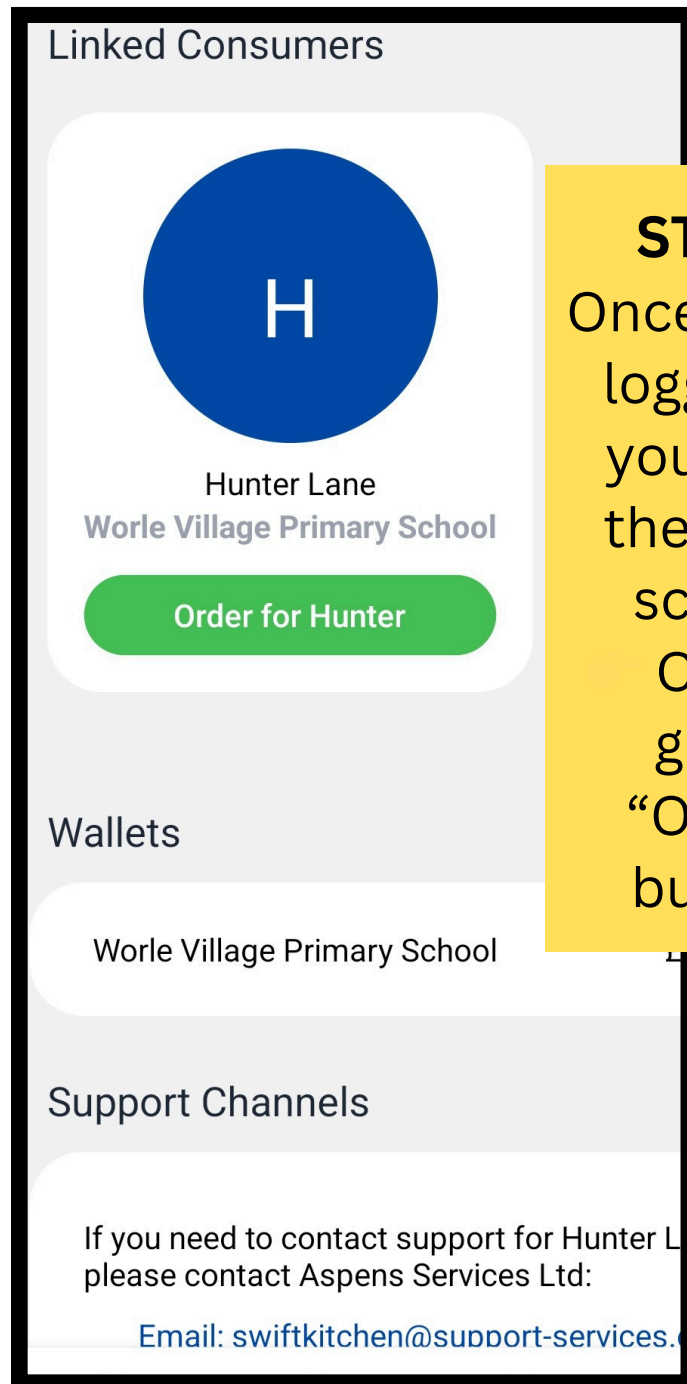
Linked Consumers

H

Hunter Lane
Worle Village Primary School

Order for Hunter

ST
Once
log
you
the
sc
C
g
"O
bu

Wallets

Worle Village Primary School

Support Channels

If you need to contact support for Hunter L please contact Aspens Services Ltd:

Email: swiftkitchen@support-services.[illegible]